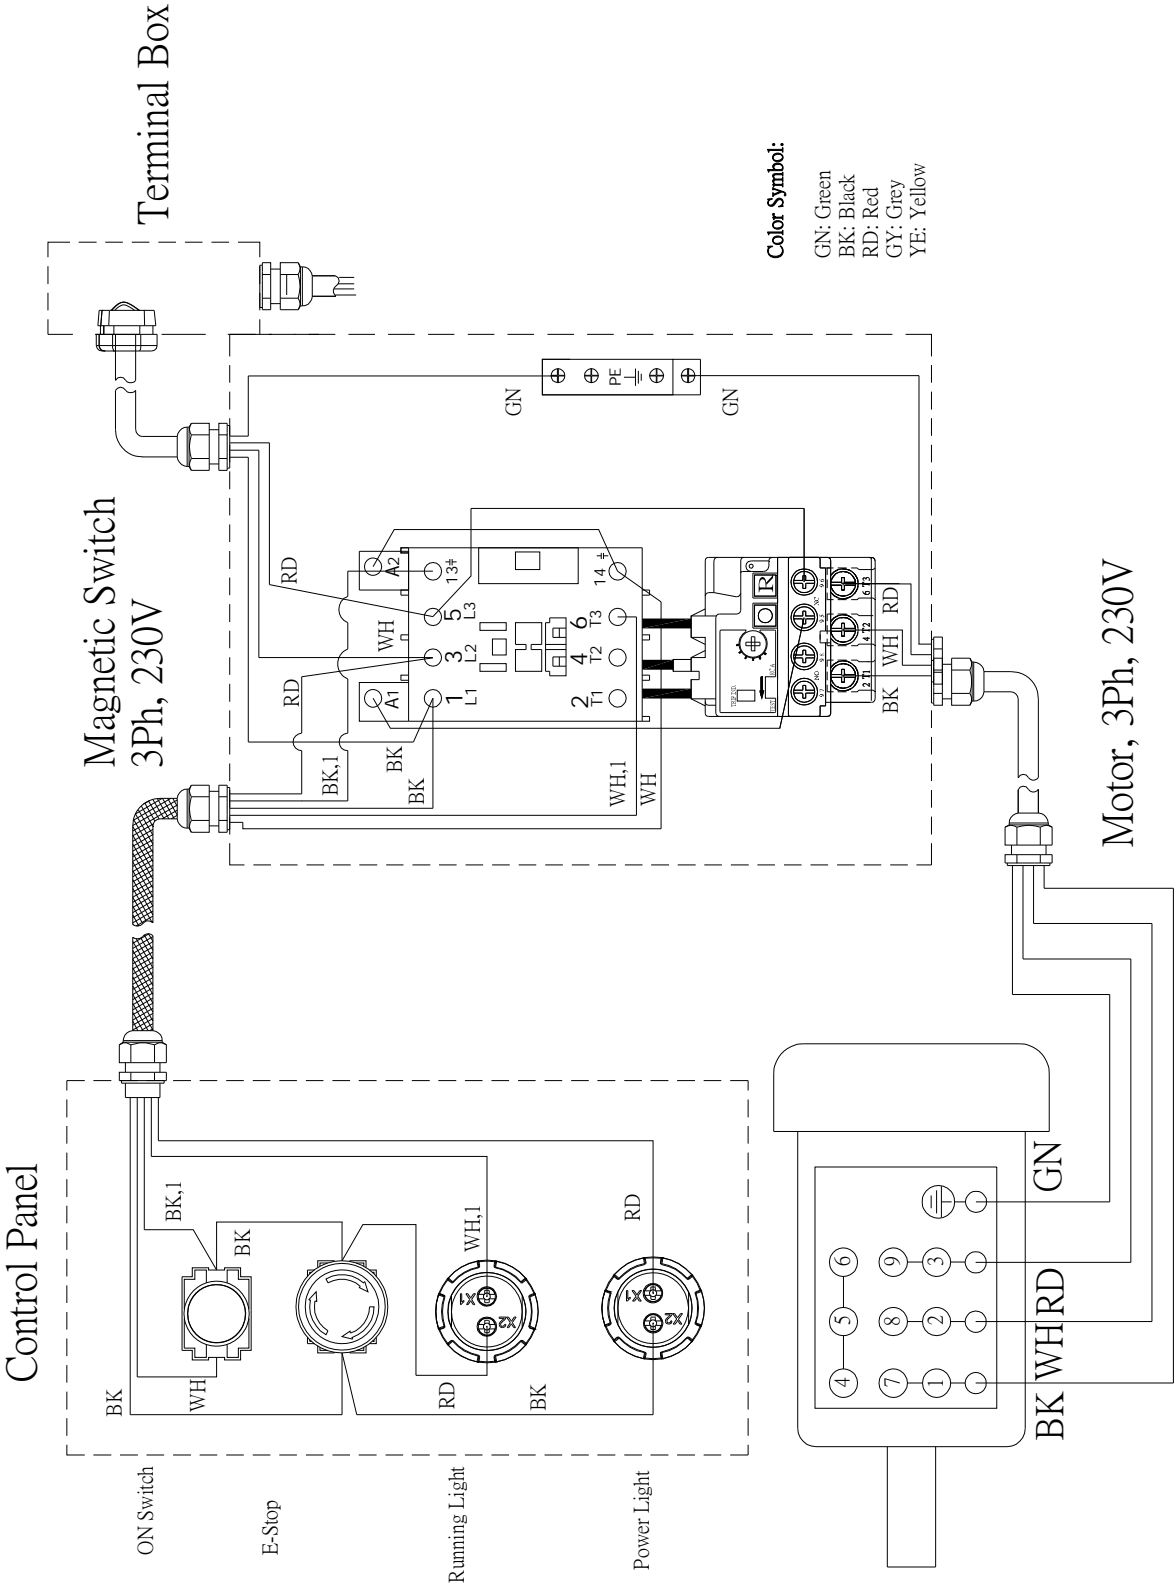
Terminal Box

Color Symbol:
GN: Green
BK: Black
RD: Red
GY: Grey
YE: Yellow

Magnetic Switch
3Ph, 230V

GN
PE
GN

RD
A2
13
14
5
L3
6
T3
WH
3
L2
4
T2
RD
A1
1
L1
2
T1
BK
BK,1
BK
WH,1
WH

RD
WH
BK

Motor, 3Ph, 230V

Control Panel

BK,1
BK
WH,1
RD
X1
X2
X1
X2
BK
WH
RD
BK

ON Switch
E-Stop
Running Light
Power Light

6
5
4
9
8
7
3
2
1
GN
BK WH RD